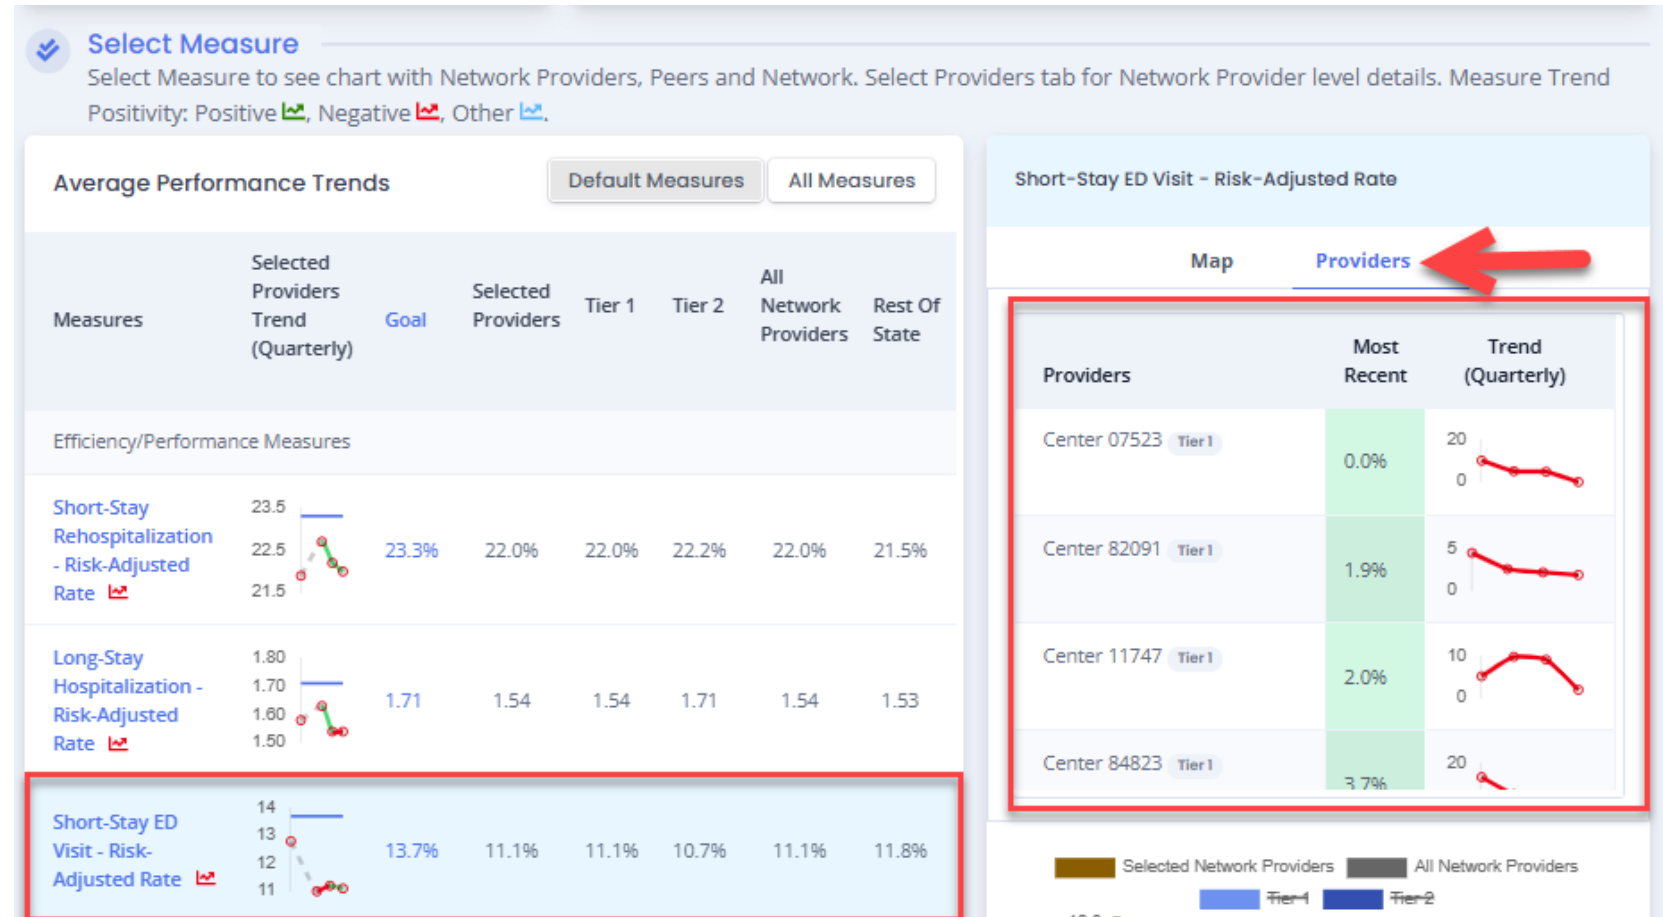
Select Measure

Select Measure to see chart with Network Providers, Peers and Network. Select Providers tab for Network Provider level details. Measure Trend Positivity: Positive, Negative, Other.

Average Performance Trends

Default Measures | All Measures

| Measures | Selected Providers Trend (Quarterly) | Goal | Selected Providers | Tier 1 | Tier 2 | All Network Providers | Rest Of State |
|---|---|---|---|---|---|---|---|
| Efficiency/Performance Measures | | | | | | | |
| Short-Stay Rehospitalization - Risk-Adjusted Rate | 23.5 22.5 21.5 | 23.3% | 22.0% | 22.0% | 22.2% | 22.0% | 21.5% |
| Long-Stay Hospitalization - Risk-Adjusted Rate | 1.80 1.70 1.60 1.50 | 1.71 | 1.54 | 1.54 | 1.71 | 1.54 | 1.53 |
| Short-Stay ED Visit - Risk-Adjusted Rate | 14 13 12 11 | 13.7% | 11.1% | 11.1% | 10.7% | 11.1% | 11.8% |

Short-Stay ED Visit - Risk-Adjusted Rate

Map | Providers

| Providers | Most Recent | Trend (Quarterly) |
|---|---|---|
| Center 07523 Tier 1 | 0.0% | 20 0 |
| Center 82091 Tier 1 | 1.9% | 5 0 |
| Center 11747 Tier 1 | 2.0% | 10 0 |
| Center 84823 Tier 1 | 3.7% | 20 |

Selected Network Providers  All Network Providers
Tier 1  Tier 2